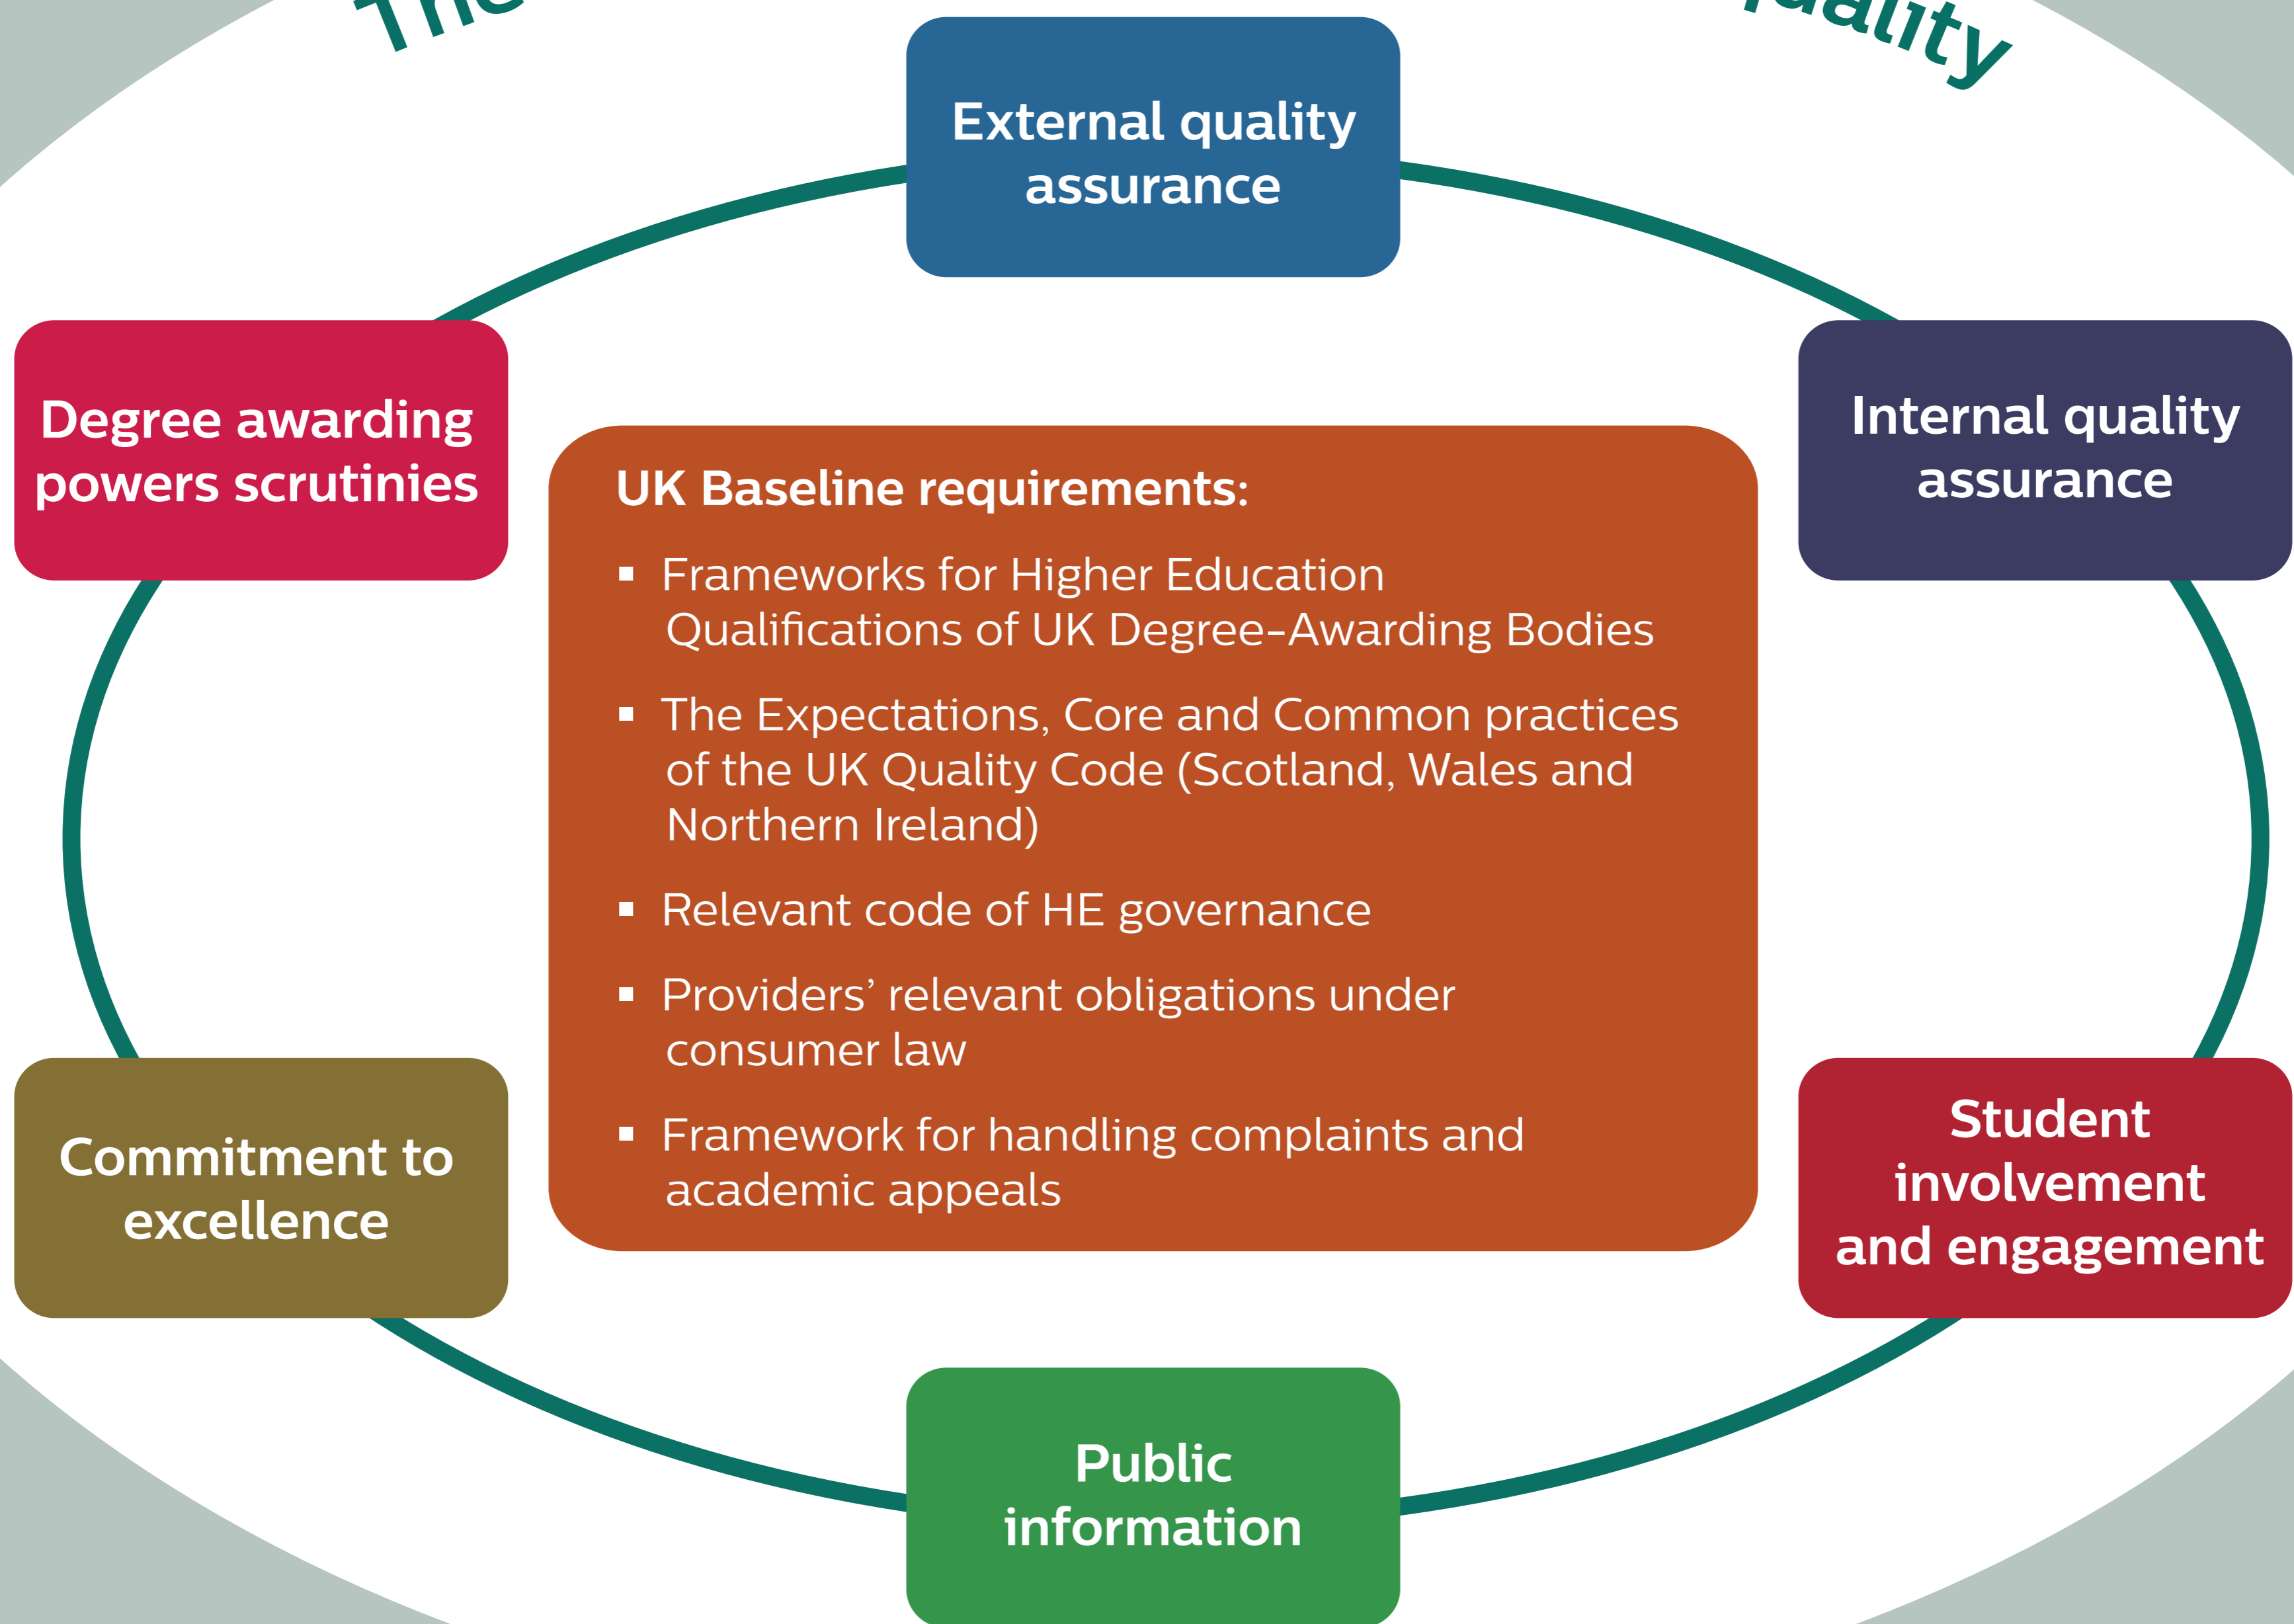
The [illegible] uality

External quality assurance

Degree awarding powers scrutinies

Internal quality assurance

UK Baseline requirements:

- Frameworks for Higher Education Qualifications of UK Degree-Awarding Bodies
- The Expectations, Core and Common practices of the UK Quality Code (Scotland, Wales and Northern Ireland)
- Relevant code of HE governance
- Providers' relevant obligations under consumer law
- Framework for handling complaints and academic appeals

Commitment to excellence

Student involvement and engagement

Public information